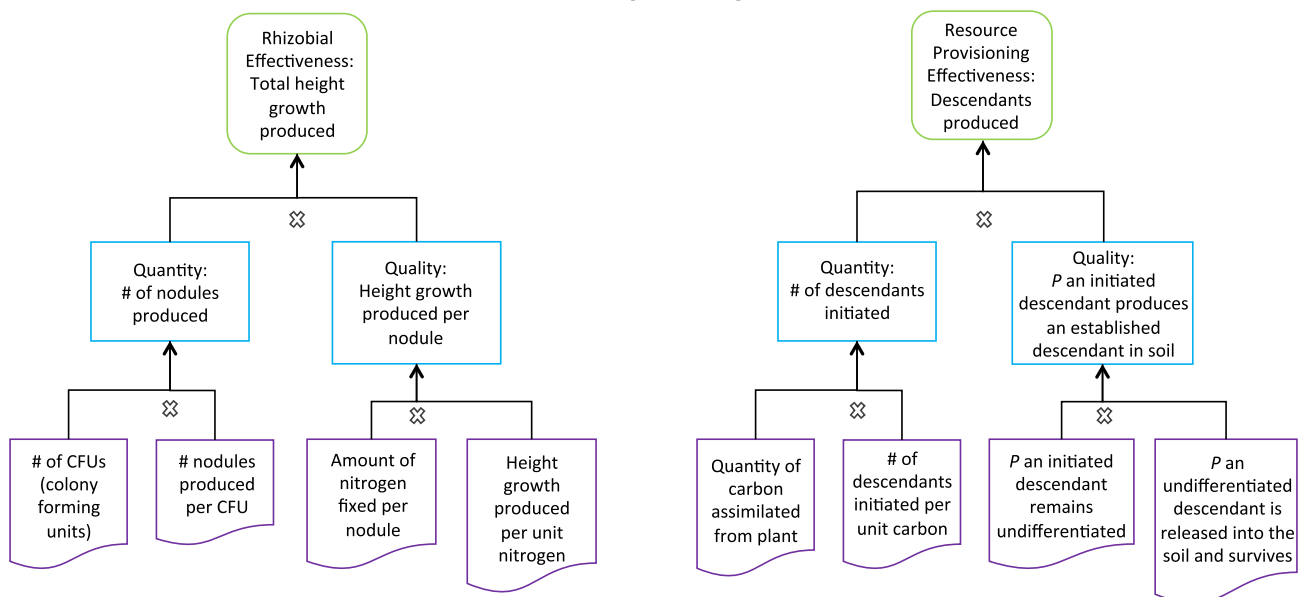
Rhizobial Effectiveness: Total height growth produced

Quantity: # of nodules produced

Quality: Height growth produced per nodule

# of CFUs (colony forming units)

# nodules produced per CFU

Amount of nitrogen fixed per nodule

Height growth produced per unit nitrogen

Resource Provisioning Effectiveness: Descendants produced

Quantity: # of descendants initiated

Quality: *P* an initiated descendant produces an established descendant in soil

Quantity of carbon assimilated from plant

# of descendants initiated per unit carbon

*P* an initiated descendant remains undifferentiated

*P* an undifferentiated descendant is released into the soil and survives